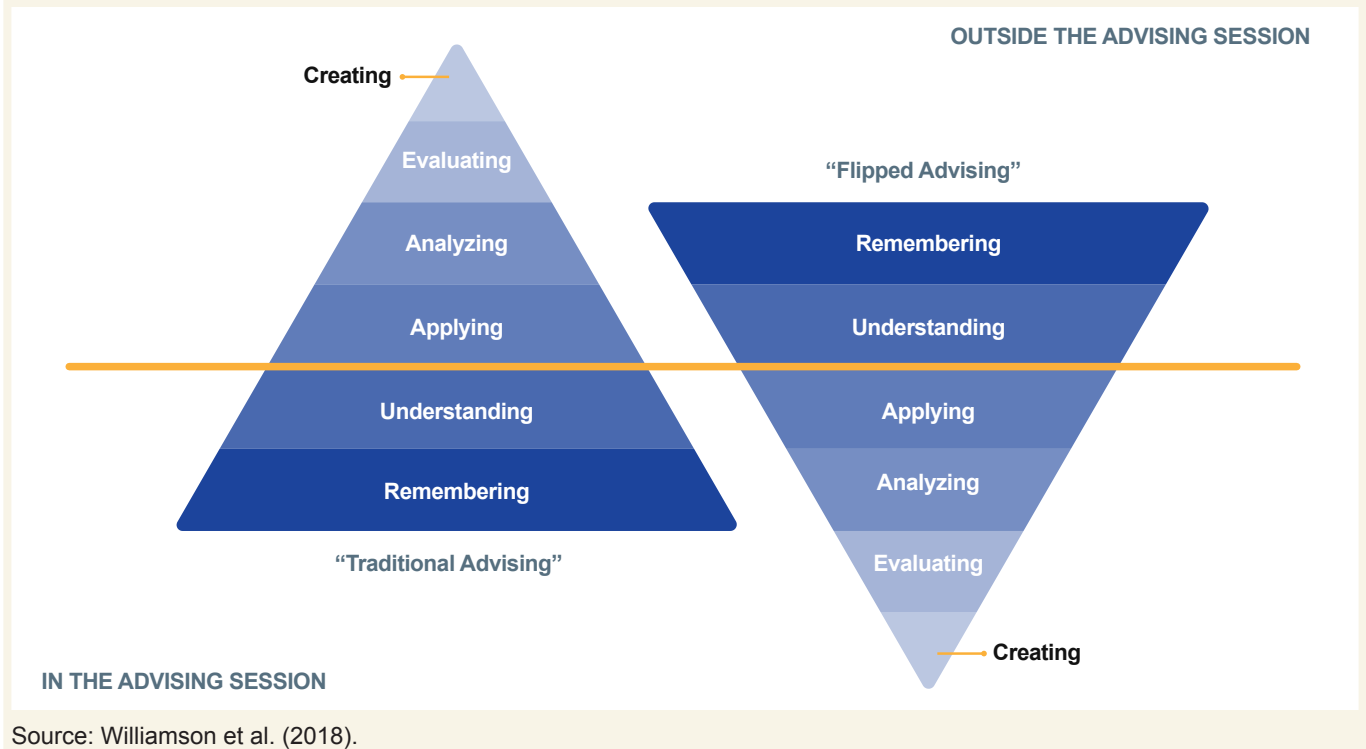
OUTSIDE THE ADVISING SESSION

Creating
Evaluating
Analyzing
Applying
Understanding
Remembering

"Traditional Advising"

"Flipped Advising"

Remembering
Understanding
Applying
Analyzing
Evaluating
Creating

IN THE ADVISING SESSION

Source: Williamson et al. (2018).